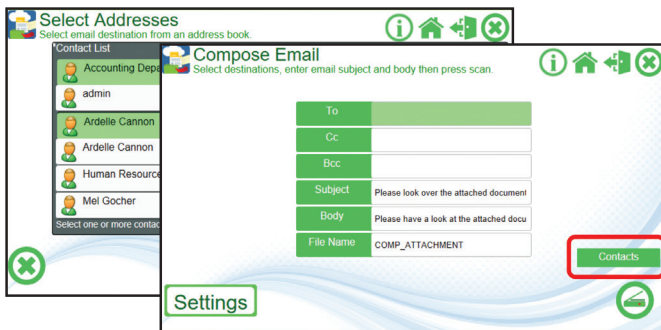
Select Addresses
Select email destination from an address book.

Contact List
Accounting Depa
admin
Ardelle Cannon
Ardelle Cannon
Human Resource
Mel Gocher
Select one or more contac

Compose Email
Select destinations, enter email subject and body then press scan.

| To | |
|---|---|
| Cc | |
| Bcc | |
| Subject | Please look over the attached document |
| Body | Please have a look at the attached docu |
| File Name | COMP_ATTACHMENT |

Contacts

Settings